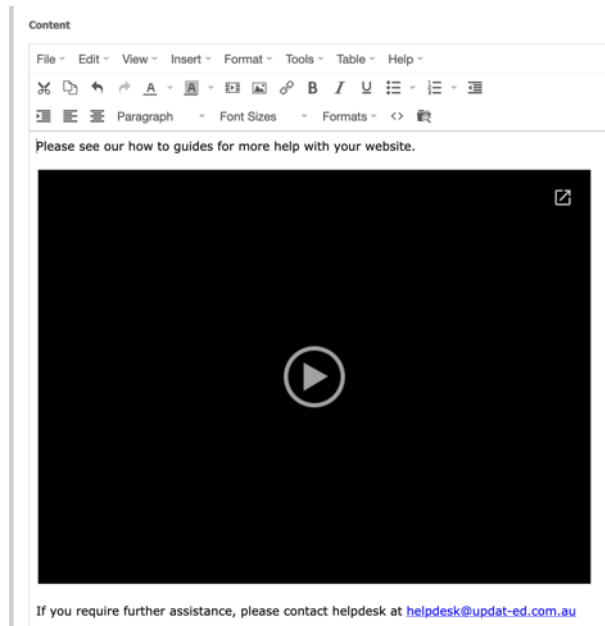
Content

File Edit View Insert Format Tools Table Help

B I U

Paragraph Font Sizes Formats <>

Please see our how to guides for more help with your website.

If you require further assistance, please contact helpdesk at helpdesk@updat-ed.com.au